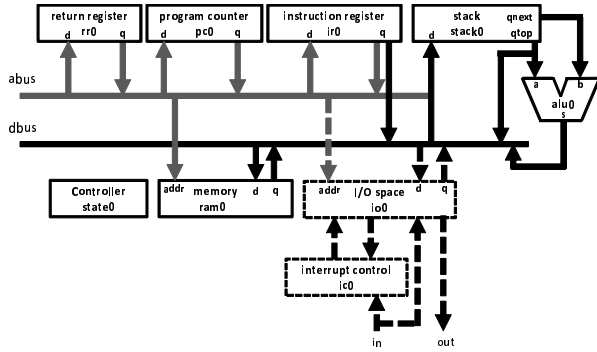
return register
rr0
d q

program counter
pc0
d q

instruction register
ir0
d q

stack
stack0
d
qnext
qtop

abus

dbus

a b
alu0
s

Controller
state0

addr
memory
ram0
d q

addr
I/O space
io0
d q

interrupt control
ic0

in

out